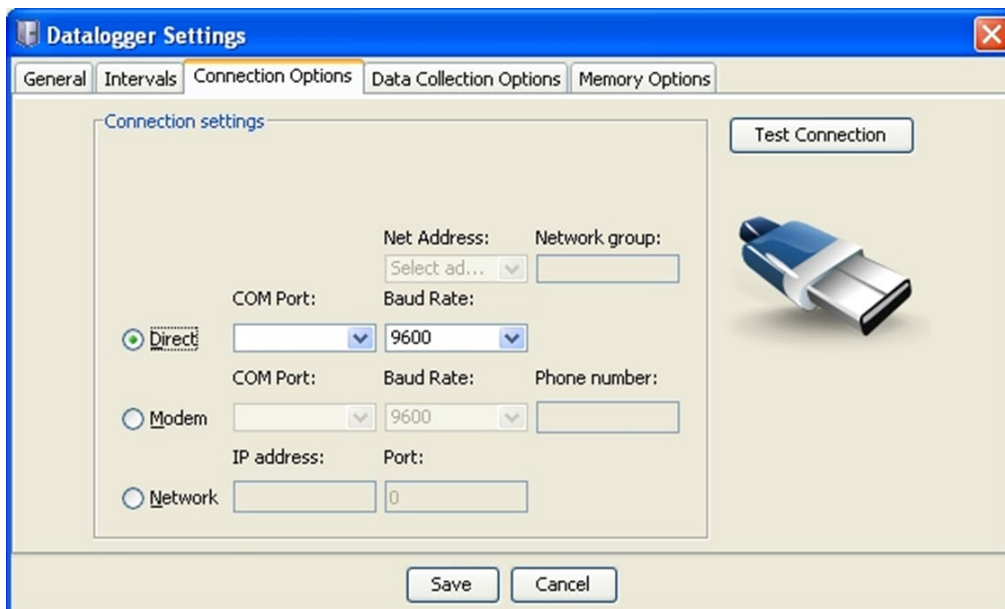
Datalogger Settings

General | Intervals | Connection Options | Data Collection Options | Memory Options

Connection settings

Test Connection

Net Address: Network group:

Select ad...

COM Port: Baud Rate:

Direct 9600

COM Port: Baud Rate: Phone number:

Modem 9600

IP address: Port:

Network 0

Save Cancel